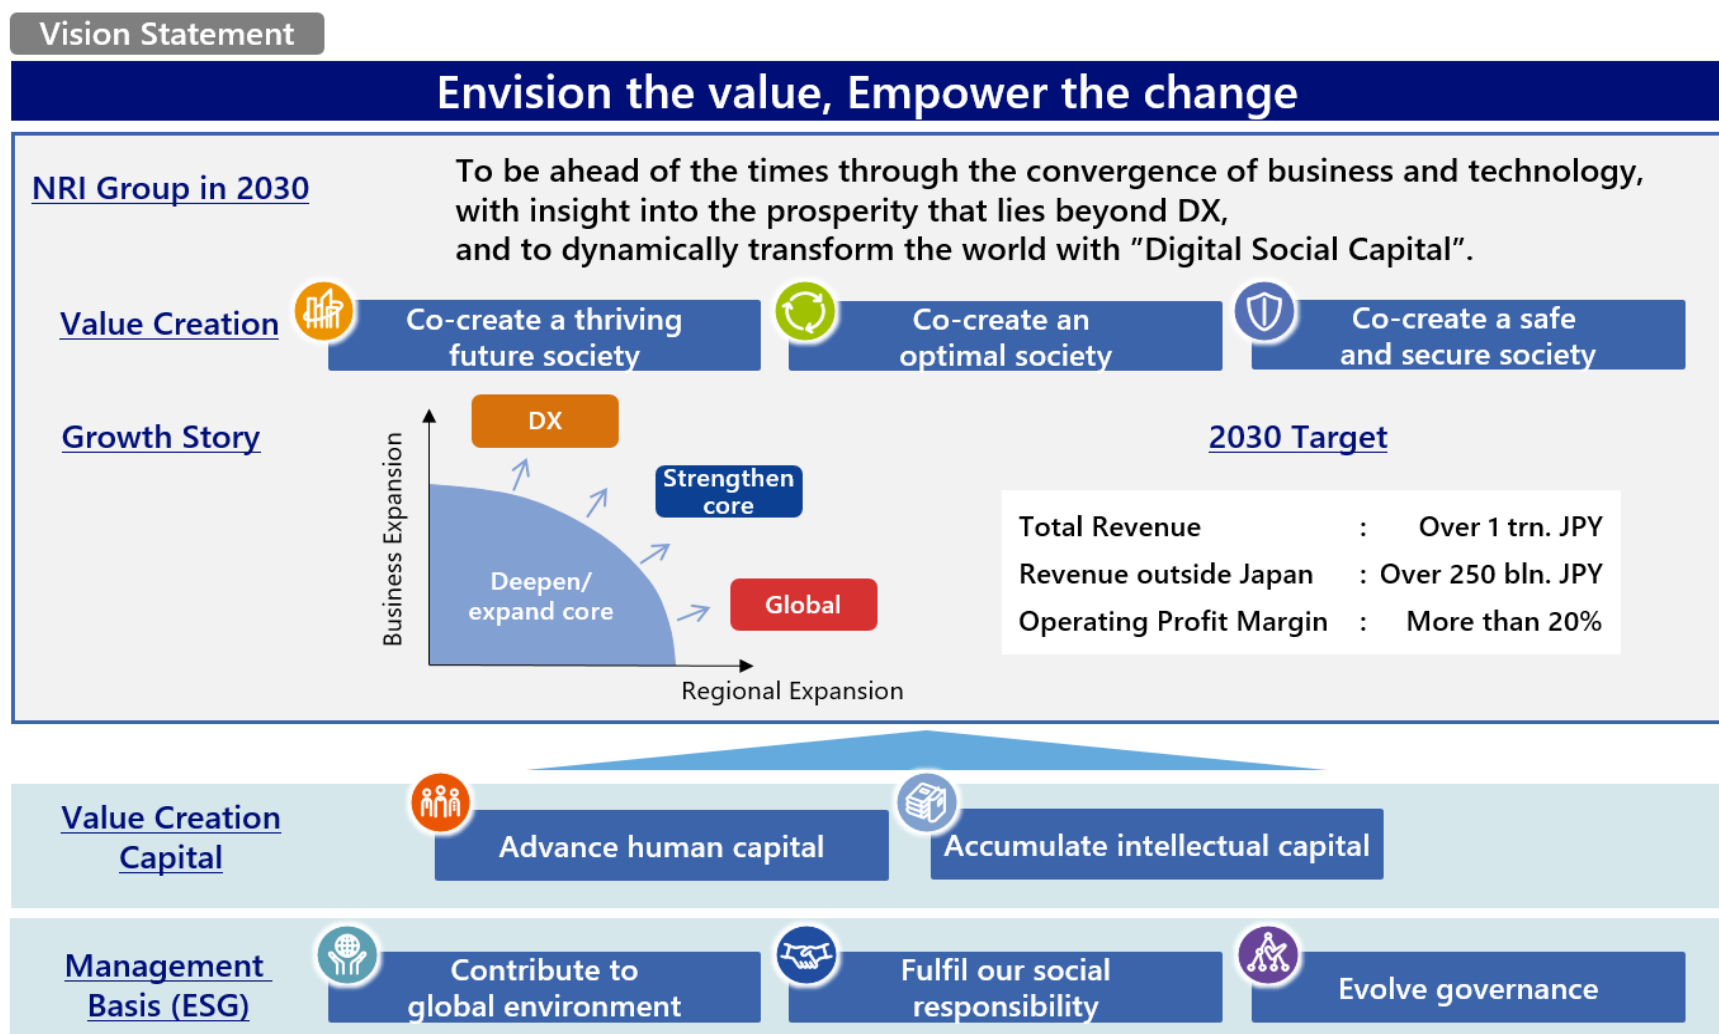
Vision Statement

Envision the value, Empower the change

NRI Group in 2030

To be ahead of the times through the convergence of business and technology, with insight into the prosperity that lies beyond DX, and to dynamically transform the world with "Digital Social Capital".

Value Creation

Co-create a thriving future society

Co-create an optimal society

Co-create a safe and secure society

Growth Story

DX

Strengthen core

Deepen/ expand core

Global

Business Expansion

Regional Expansion

2030 Target

| Total Revenue | : | Over 1 trn. JPY |
|---|---|---|
| Revenue outside Japan | : | Over 250 bln. JPY |
| Operating Profit Margin | : | More than 20% |

Value Creation Capital

Advance human capital

Accumulate intellectual capital

Management Basis (ESG)

Contribute to global environment

Fulfil our social responsibility

Evolve governance